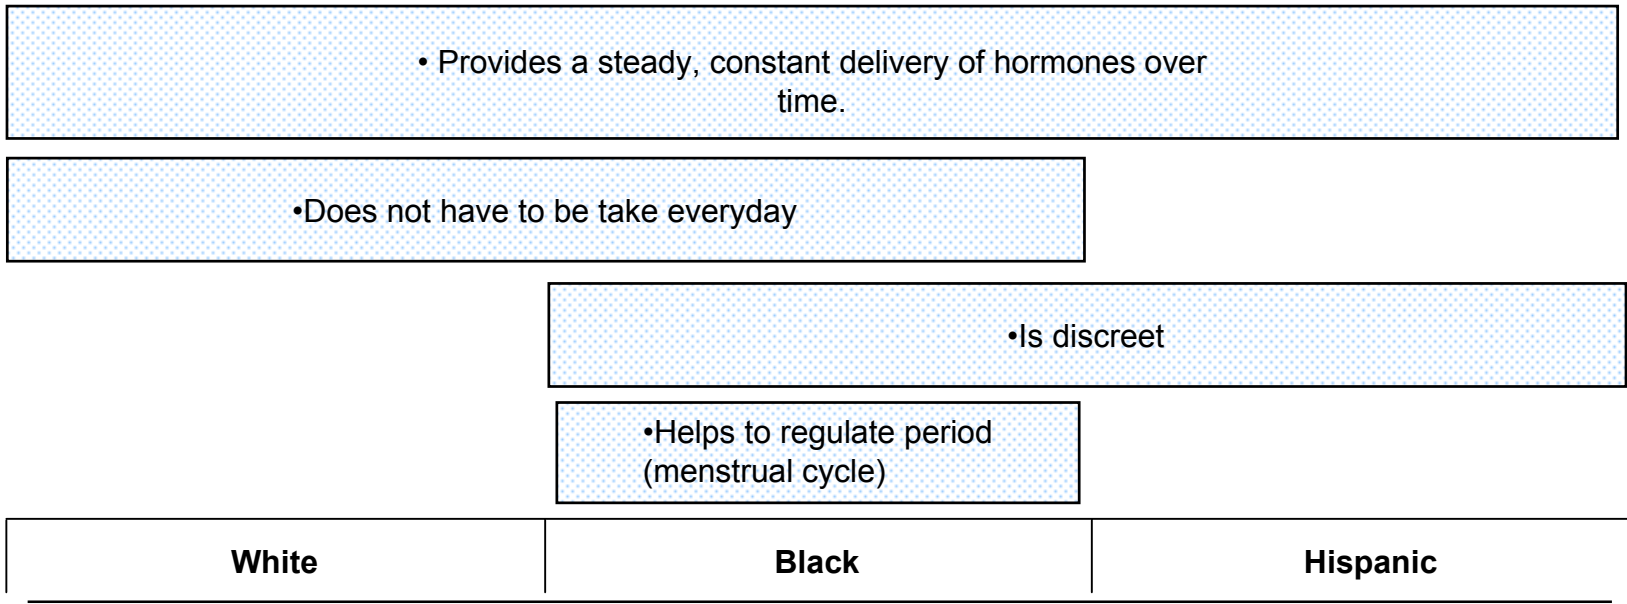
• Provides a steady, constant delivery of hormones over time.

•Does not have to be take everyday

•Is discreet

•Helps to regulate period (menstrual cycle)

| White | Black | Hispanic |
|---|---|---|